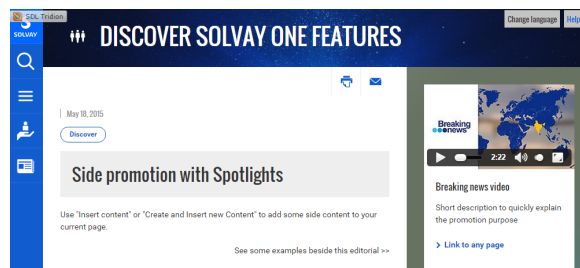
SDL Tridion

SOLVAY

DISCOVER SOLVAY ONE FEATURES

Change language

Help

May 18, 2015

Discover

Side promotion with Spotlights

Use "Insert content" or "Create and Insert new Content" to add some side content to your current page.

See some examples beside this editorial >>

Breaking news

2:22

Breaking news video

Short description to quickly explain the promotion purpose

Link to any page